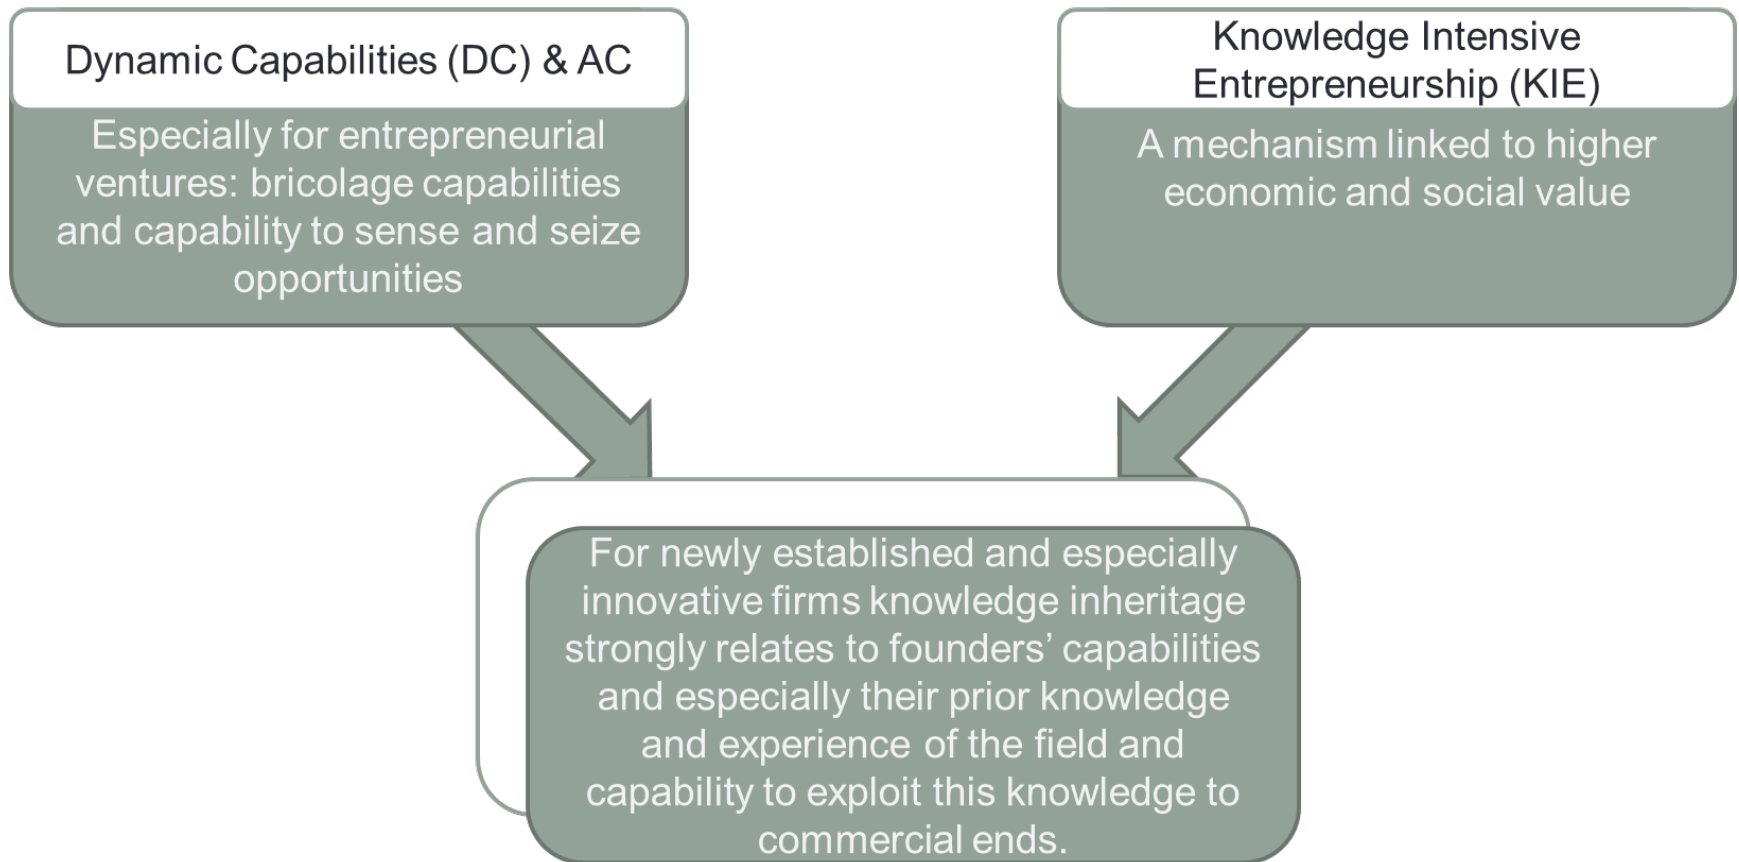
Dynamic Capabilities (DC) & AC

Especially for entrepreneurial ventures: bricolage capabilities and capability to sense and seize opportunities

Knowledge Intensive Entrepreneurship (KIE)

A mechanism linked to higher economic and social value

For newly established and especially innovative firms knowledge inheritage strongly relates to founders' capabilities and especially their prior knowledge and experience of the field and capability to exploit this knowledge to commercial ends.